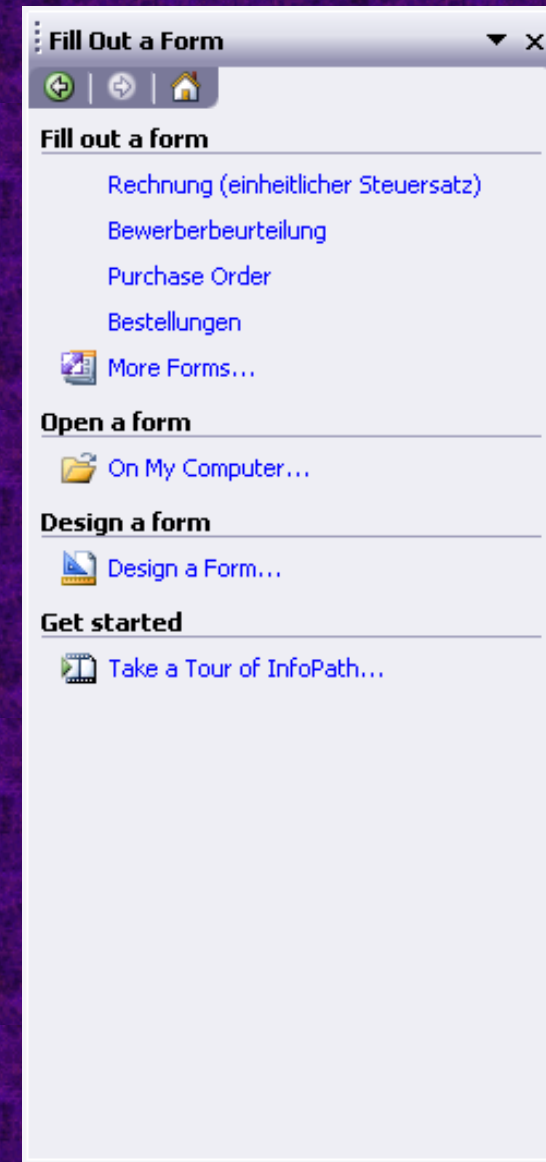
Fill Out a Form

Fill out a form

Rechnung (einheitlicher Steuersatz)

Bewerberbeurteilung

Purchase Order

Bestellungen

More Forms...

Open a form

On My Computer...

Design a form

Design a Form...

Get started

Take a Tour of InfoPath...